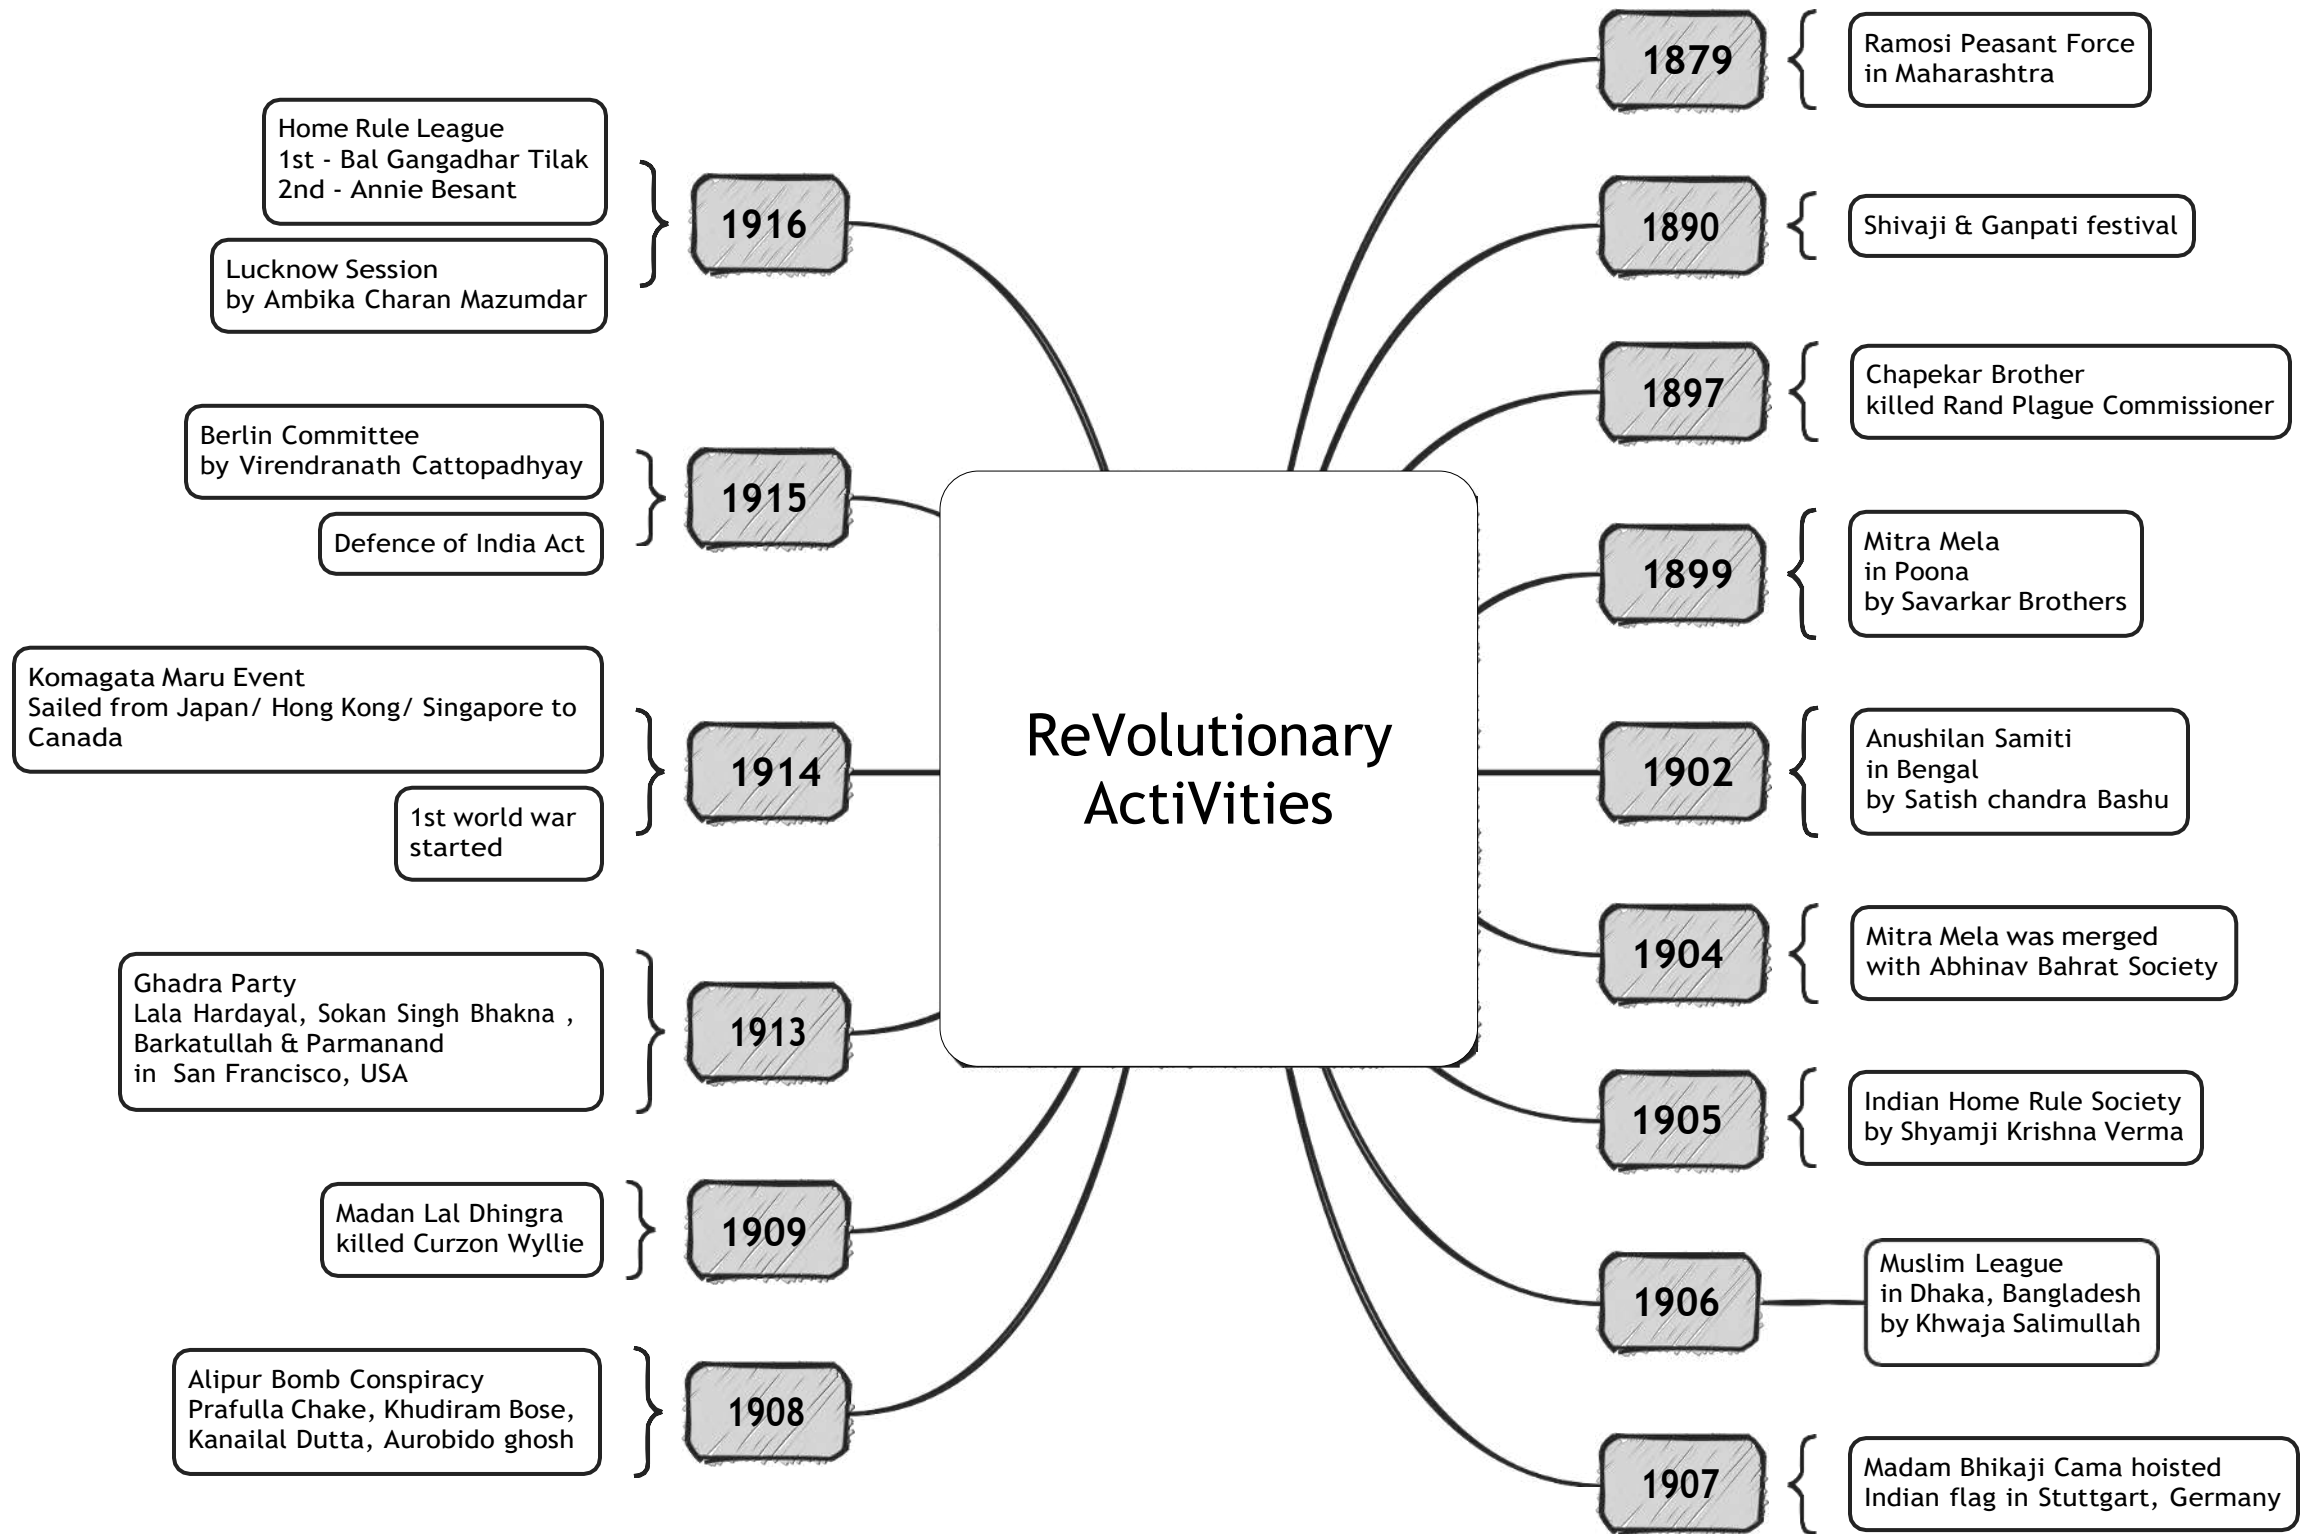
ReVolutionary ActiVities

1879
Ramosi Peasant Force in Maharashtra

1890
Shivaji & Ganpati festival

1897
Chapekar Brother killed Rand Plague Commissioner

1899
Mitra Mela in Poona by Savarkar Brothers

1902
Anushilan Samiti in Bengal by Satish chandra Bashu

1904
Mitra Mela was merged with Abhinav Bahrat Society

1905
Indian Home Rule Society by Shyamji Krishna Verma

1906
Muslim League in Dhaka, Bangladesh by Khwaja Salimullah

1907
Madam Bhikaji Cama hoisted Indian flag in Stuttgart, Germany

1916
Home Rule League
1st - Bal Gangadhar Tilak
2nd - Annie Besant

Lucknow Session by Ambika Charan Mazumdar

1915
Berlin Committee by Virendranath Cattopadhyay

Defence of India Act

1914
Komagata Maru Event
Sailed from Japan/ Hong Kong/ Singapore to Canada

1st world war started

1913
Ghadra Party
Lala Hardayal, Sokan Singh Bhakna , Barkatullah & Parmanand in San Francisco, USA

1909
Madan Lal Dhingra killed Curzon Wyllie

1908
Alipur Bomb Conspiracy
Prafulla Chake, Khudiram Bose, Kanailal Dutta, Aurobido ghosh